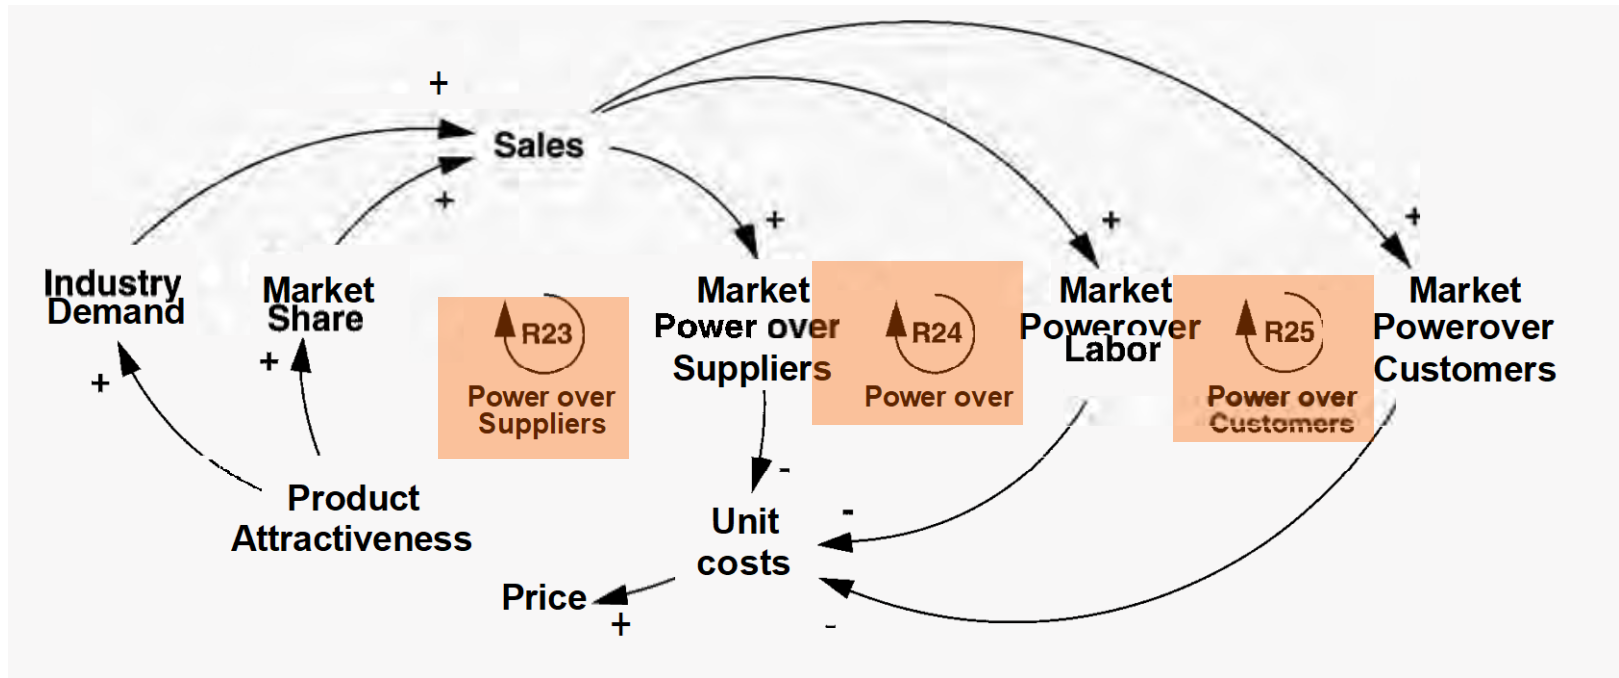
+

Sales

+

+

+

+

Industry Demand

Market Share

R23

Power over Suppliers

Market Power over Suppliers

R24

Power over

Market Powerover Labor

R25

Power over Customers

Market Powerover Customers

+

+

-

Product Attractiveness

Unit costs

-

Price

+

-